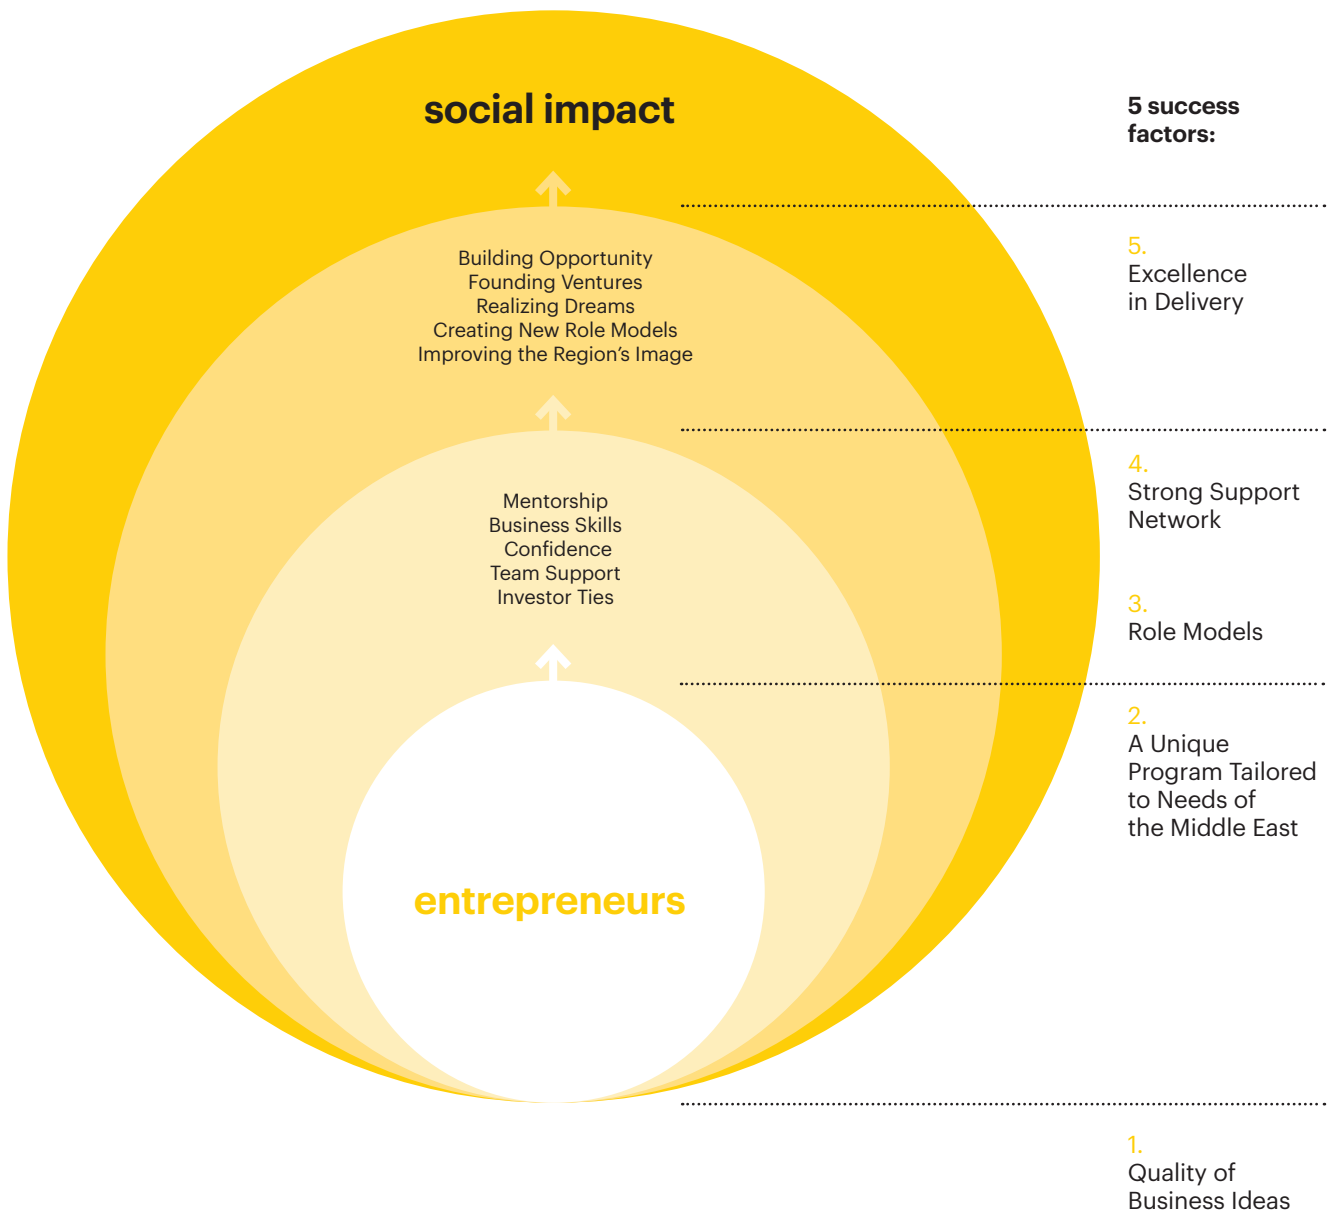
social impact

Building Opportunity
Founding Ventures
Realizing Dreams
Creating New Role Models
Improving the Region's Image

Mentorship
Business Skills
Confidence
Team Support
Investor Ties

entrepreneurs

5 success factors:

5.
Excellence in Delivery

4.
Strong Support Network

3.
Role Models

2.
A Unique Program Tailored to Needs of the Middle East

1.
Quality of Business Ideas